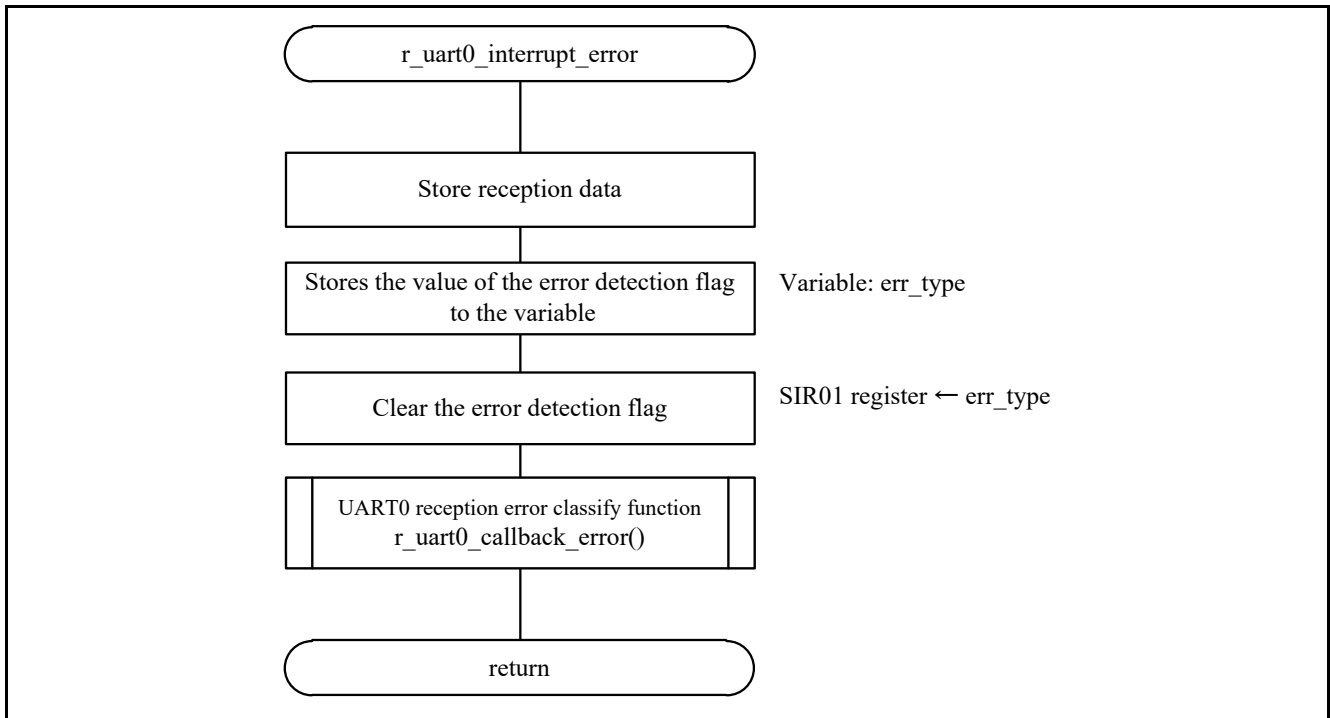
r_uart0_interrupt_error

Store reception data

Stores the value of the error detection flag to the variable

Variable: err_type

Clear the error detection flag

SIR01 register ← err_type

UART0 reception error classify function
r_uart0_callback_error()

return